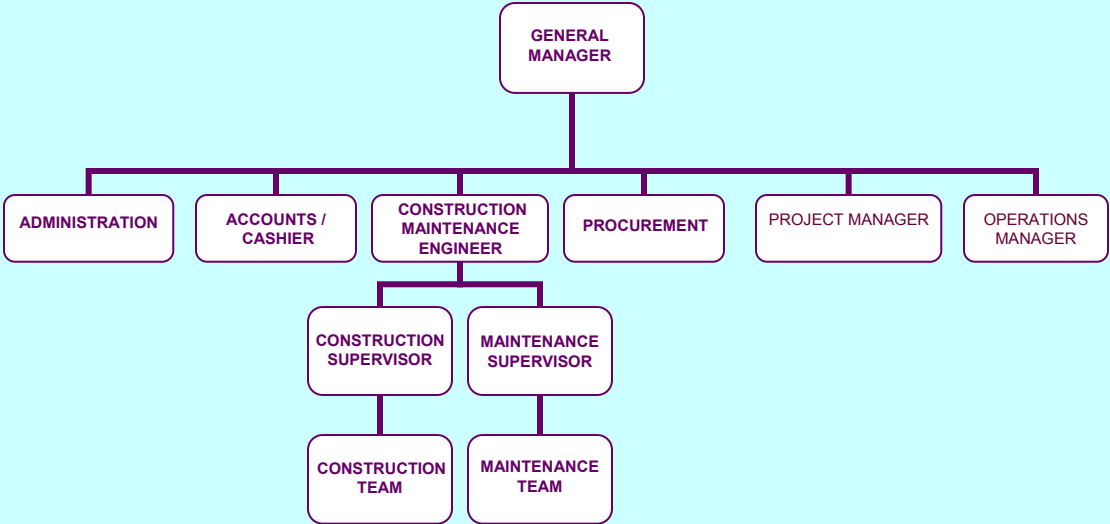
GENERAL MANAGER

ADMINISTRATION

ACCOUNTS / CASHIER

CONSTRUCTION MAINTENANCE ENGINEER

PROCUREMENT

PROJECT MANAGER

OPERATIONS MANAGER

CONSTRUCTION SUPERVISOR

MAINTENANCE SUPERVISOR

CONSTRUCTION TEAM

MAINTENANCE TEAM